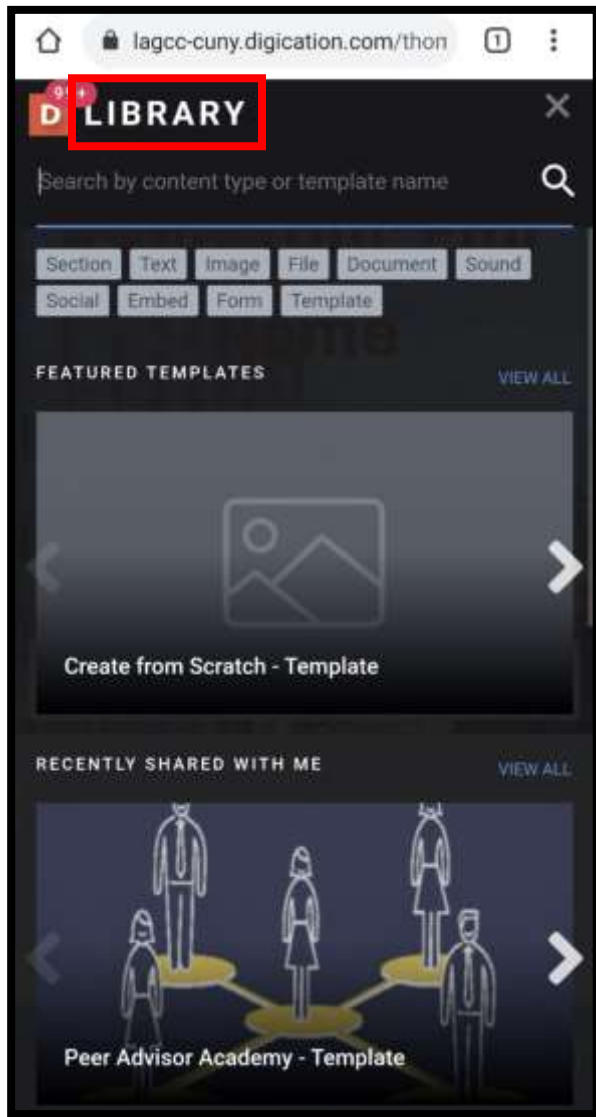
lagcc-cuny.digication.com/thon

1

D 9+ LIBRARY

Search by content type or template name

Section Text Image File Document Sound Social Embed Form Template

FEATURED TEMPLATES

VIEW ALL

Create from Scratch - Template

RECENTLY SHARED WITH ME

VIEW ALL

Peer Advisor Academy - Template